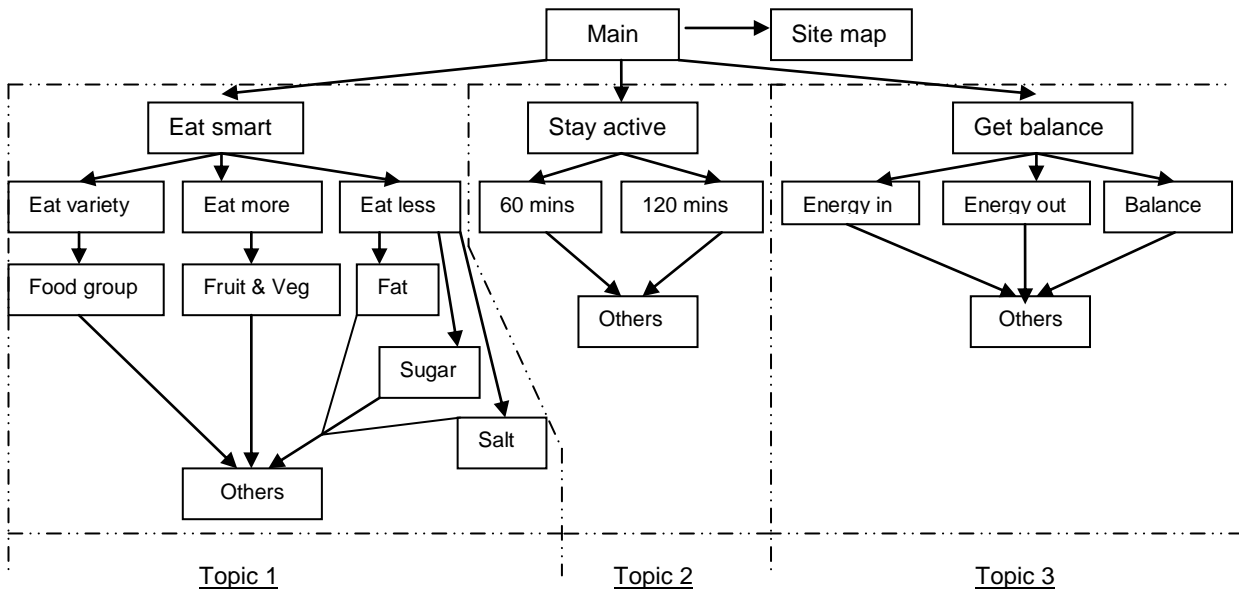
Main
Site map
Eat smart
Stay active
Get balance
Eat variety
Eat more
Eat less
60 mins
120 mins
Energy in
Energy out
Balance
Food group
Fruit & Veg
Fat
Others
Others
Sugar
Salt
Others
Topic 1
Topic 2
Topic 3